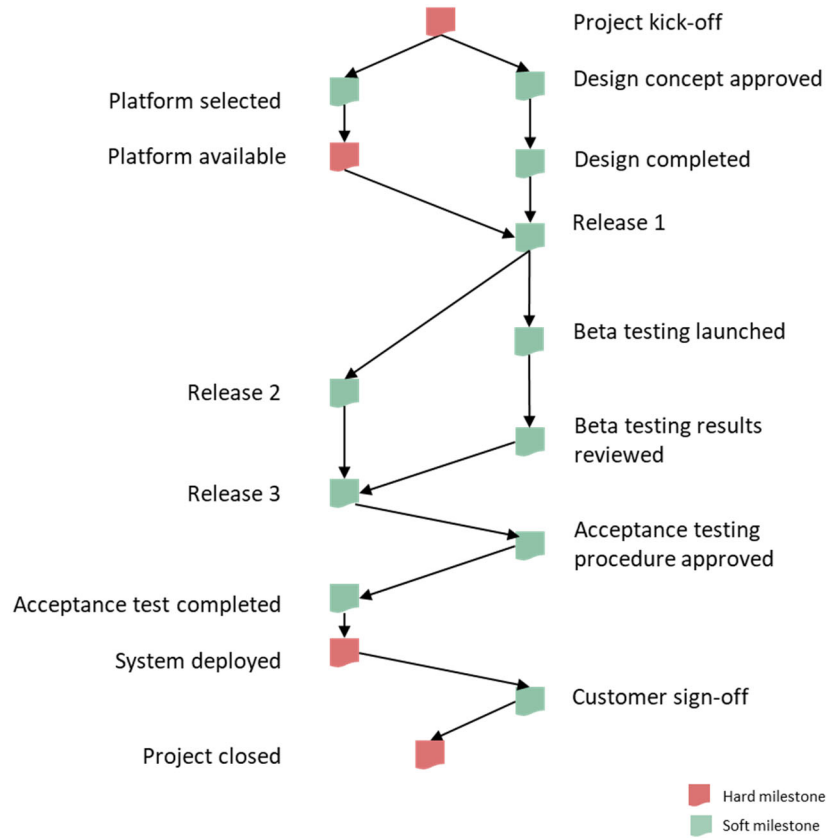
Project kick-off
Platform selected
Design concept approved
Platform available
Design completed
Release 1
Beta testing launched
Release 2
Beta testing results reviewed
Release 3
Acceptance testing procedure approved
Acceptance test completed
System deployed
Customer sign-off
Project closed
Hard milestone
Soft milestone